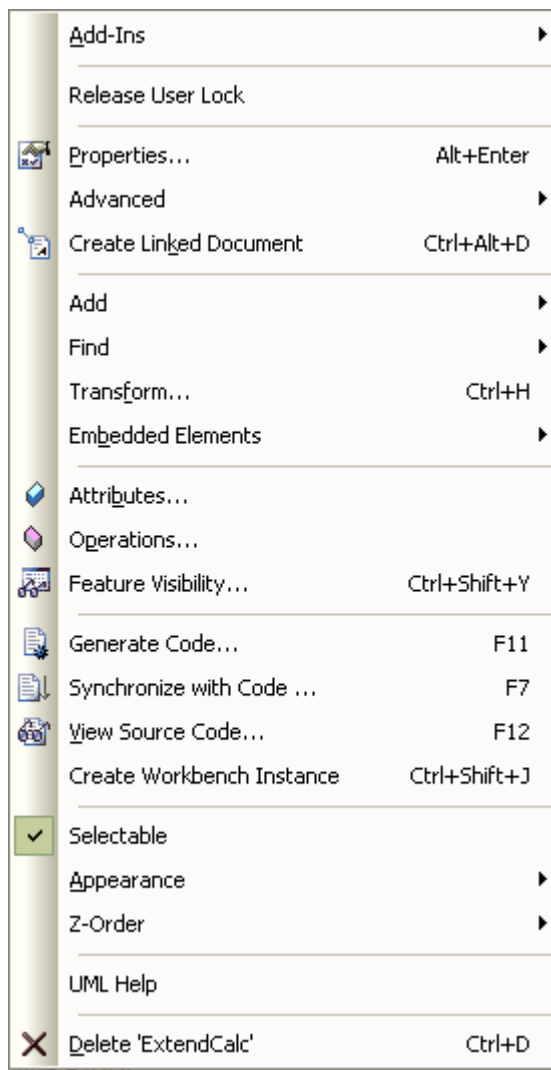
Add-Ins

Release User Lock

Properties... Alt+Enter
Advanced
Create Linked Document Ctrl+Alt+D

Add
Find
Transform... Ctrl+H
Embedded Elements

Attributes...
Operations...
Feature Visibility... Ctrl+Shift+Y

Generate Code... F11
Synchronize with Code ... F7
View Source Code... F12
Create Workbench Instance Ctrl+Shift+J

Selectable
Appearance
Z-Order

UML Help

Delete 'ExtendCalc' Ctrl+D